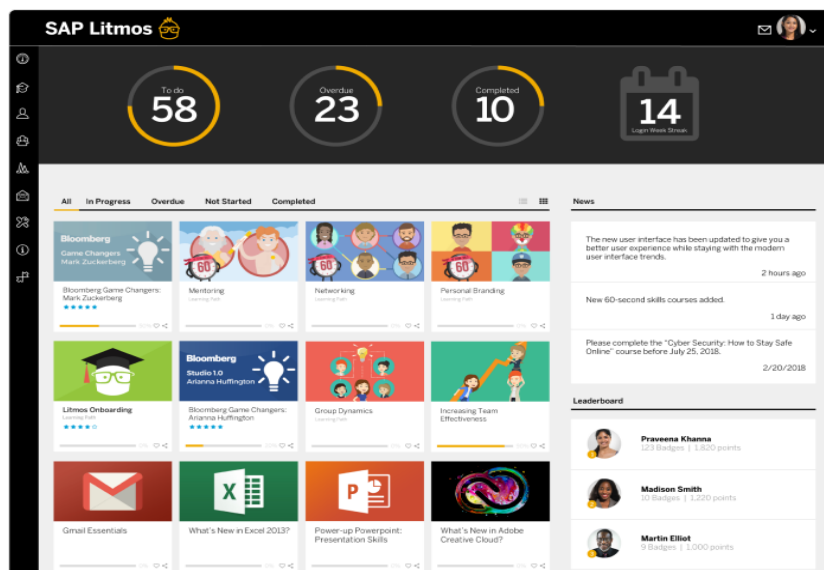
SAP Litmos

To do
58

Overdue
23

Completed
10

14
Login Week Streak

All | In Progress | Overdue | Not Started | Completed

Bloomberg
Game Changers
Mark Zuckerberg

Bloomberg Game Changers: Mark Zuckerberg
★★★★★

60

Mentoring
Learning Path

60

Networking
Learning Path

60

Personal Branding
Learning Path

Litmos Onboarding
Learning Path
★★★★

Bloomberg
Studio 1.0
Arianna Huffington

Bloomberg Game Changers: Arianna Huffington

Group Dynamics
Learning Path

Increasing Team Effectiveness

Gmail Essentials

What's New in Excel 2013?

Power-up Powerpoint: Presentation Skills

What's New in Adobe Creative Cloud?

News

The new user interface has been updated to give you a better user experience while staying with the modern user interface trends.
2 hours ago

New 60-second skills courses added.
1 day ago

Please complete the "Cyber Security: How to Stay Safe Online" course before July 25, 2018.
2/20/2018

Leaderboard

Praveena Khanna
123 Badges | 1,820 points

Madison Smith
10 Badges | 1,220 points

Martin Elliot
9 Badges | 1,000 points